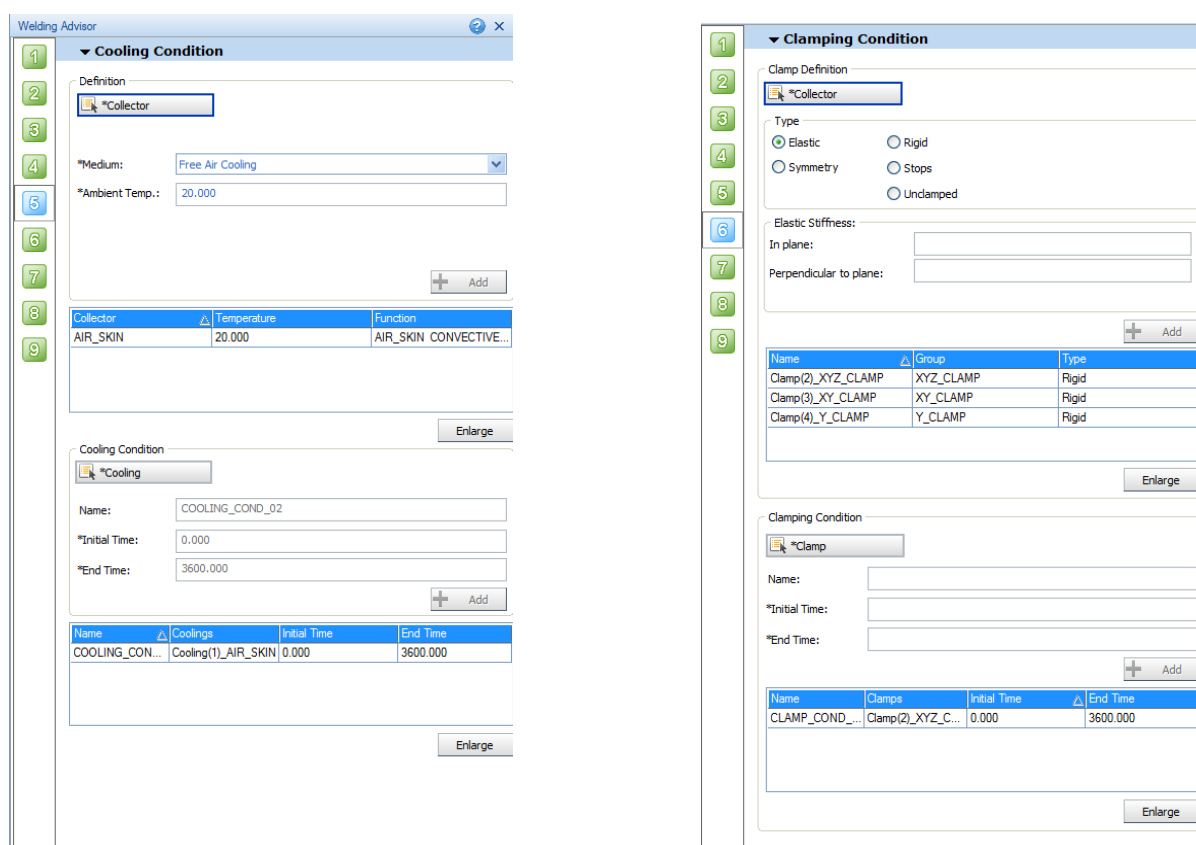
Welding Advisor

1
2
3
4
5
6
7
8
9

Cooling Condition

Definition

*Collector

*Medium: Free Air Cooling

*Ambient Temp.: 20.000

Add

| Collector | Temperature | Function |
|---|---|---|
| AIR_SKIN | 20.000 | AIR_SKIN CONVECTIVE... |

Enlarge

Cooling Condition

*Cooling

Name: COOLING_COND_02

*Initial Time: 0.000

*End Time: 3600.000

Add

| Name | Coolings | Initial Time | End Time |
|---|---|---|---|
| COOLING_CON... | Cooling(1)_AIR_SKIN | 0.000 | 3600.000 |

Enlarge

1
2
3
4
5
6
7
8
9

Clamping Condition

Clamp Definition

*Collector

Type

Elastic
Rigid
Symmetry
Stops
Unclamped

Elastic Stiffness:

In plane:

Perpendicular to plane:

Add

| Name | Group | Type |
|---|---|---|
| Clamp(2)_XYZ_CLAMP | XYZ_CLAMP | Rigid |
| Clamp(3)_XY_CLAMP | XY_CLAMP | Rigid |
| Clamp(4)_Y_CLAMP | Y_CLAMP | Rigid |

Enlarge

Clamping Condition

*Clamp

Name:

*Initial Time:

*End Time:

Add

| Name | Clamps | Initial Time | End Time |
|---|---|---|---|
| CLAMP_COND_... | Clamp(2)_XYZ_C... | 0.000 | 3600.000 |

Enlarge